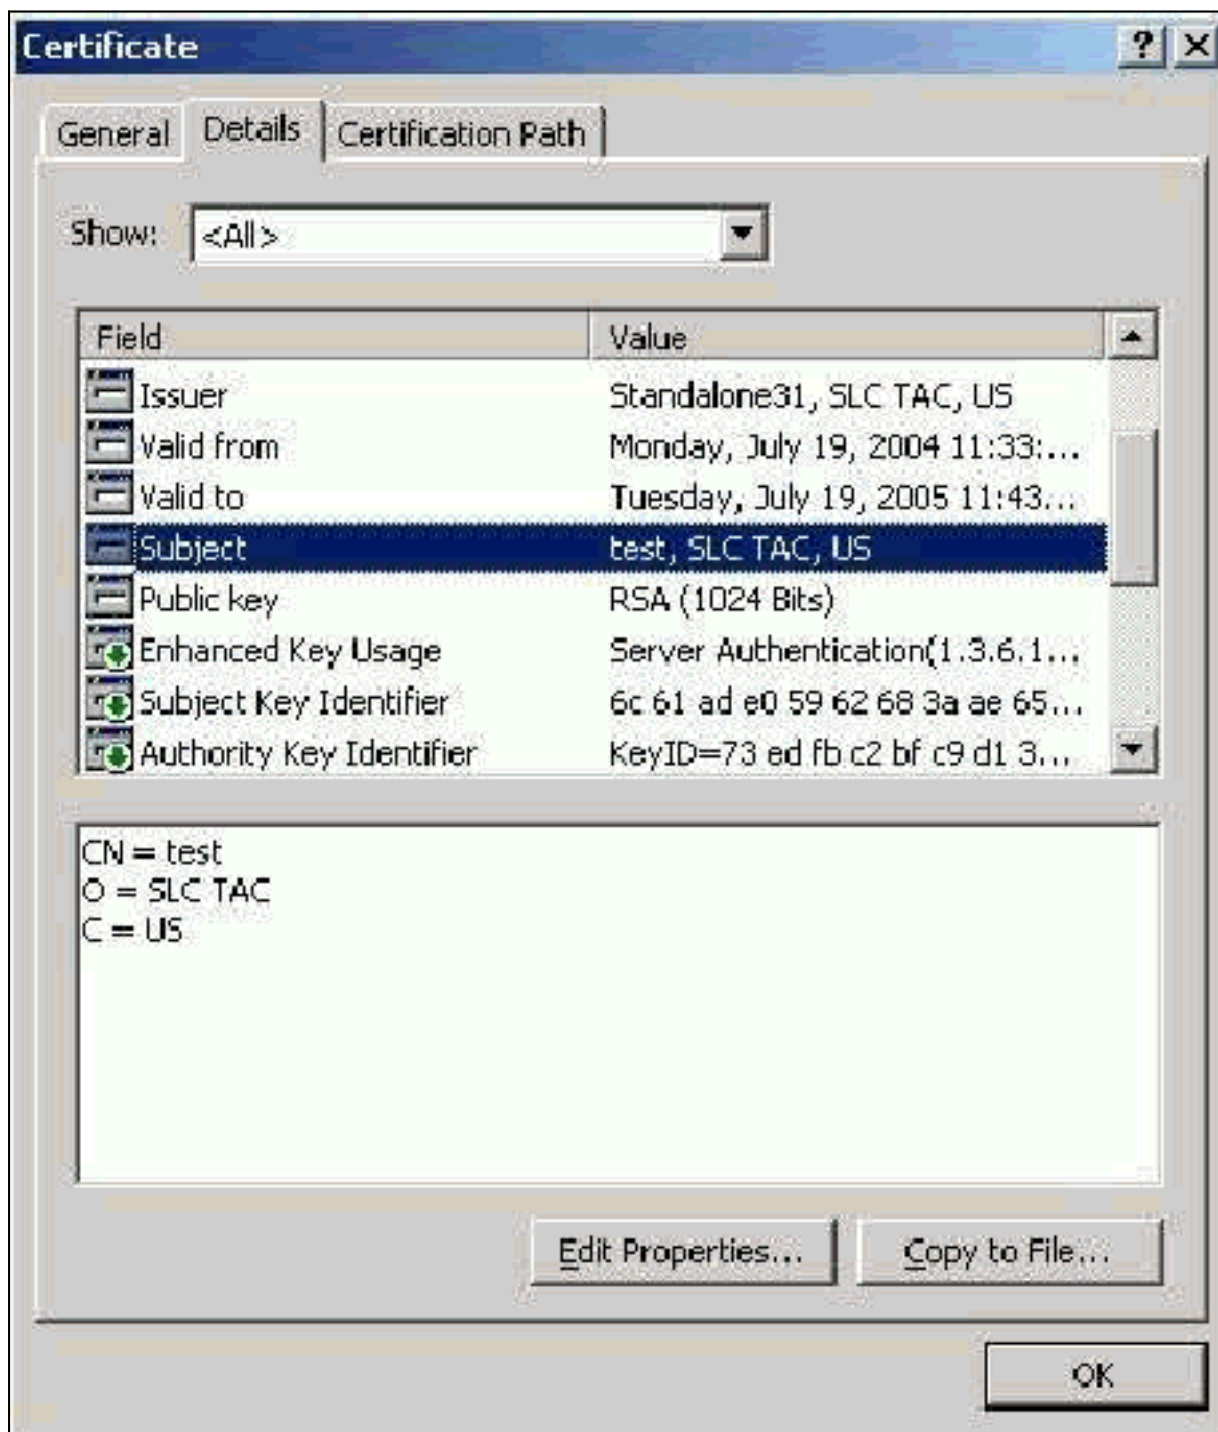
Certificate

?
X

General
Details
Certification Path

Show: <All>

| Field | Value |
|---|---|
| Issuer | Standalone31, SLC TAC, US |
| Valid from | Monday, July 19, 2004 11:33:... |
| Valid to | Tuesday, July 19, 2005 11:43:... |
| Subject | test, SLC TAC, US |
| Public key | RSA (1024 Bits) |
| Enhanced Key Usage | Server Authentication(1.3.6.1... |
| Subject Key Identifier | 6c 61 ad e0 59 62 68 3a ae 65... |
| Authority Key Identifier | KeyID=73 ed fb c2 bf c9 d1 3... |

CN = test
O = SLC TAC
C = US

Edit Properties...
Copy to File...

OK